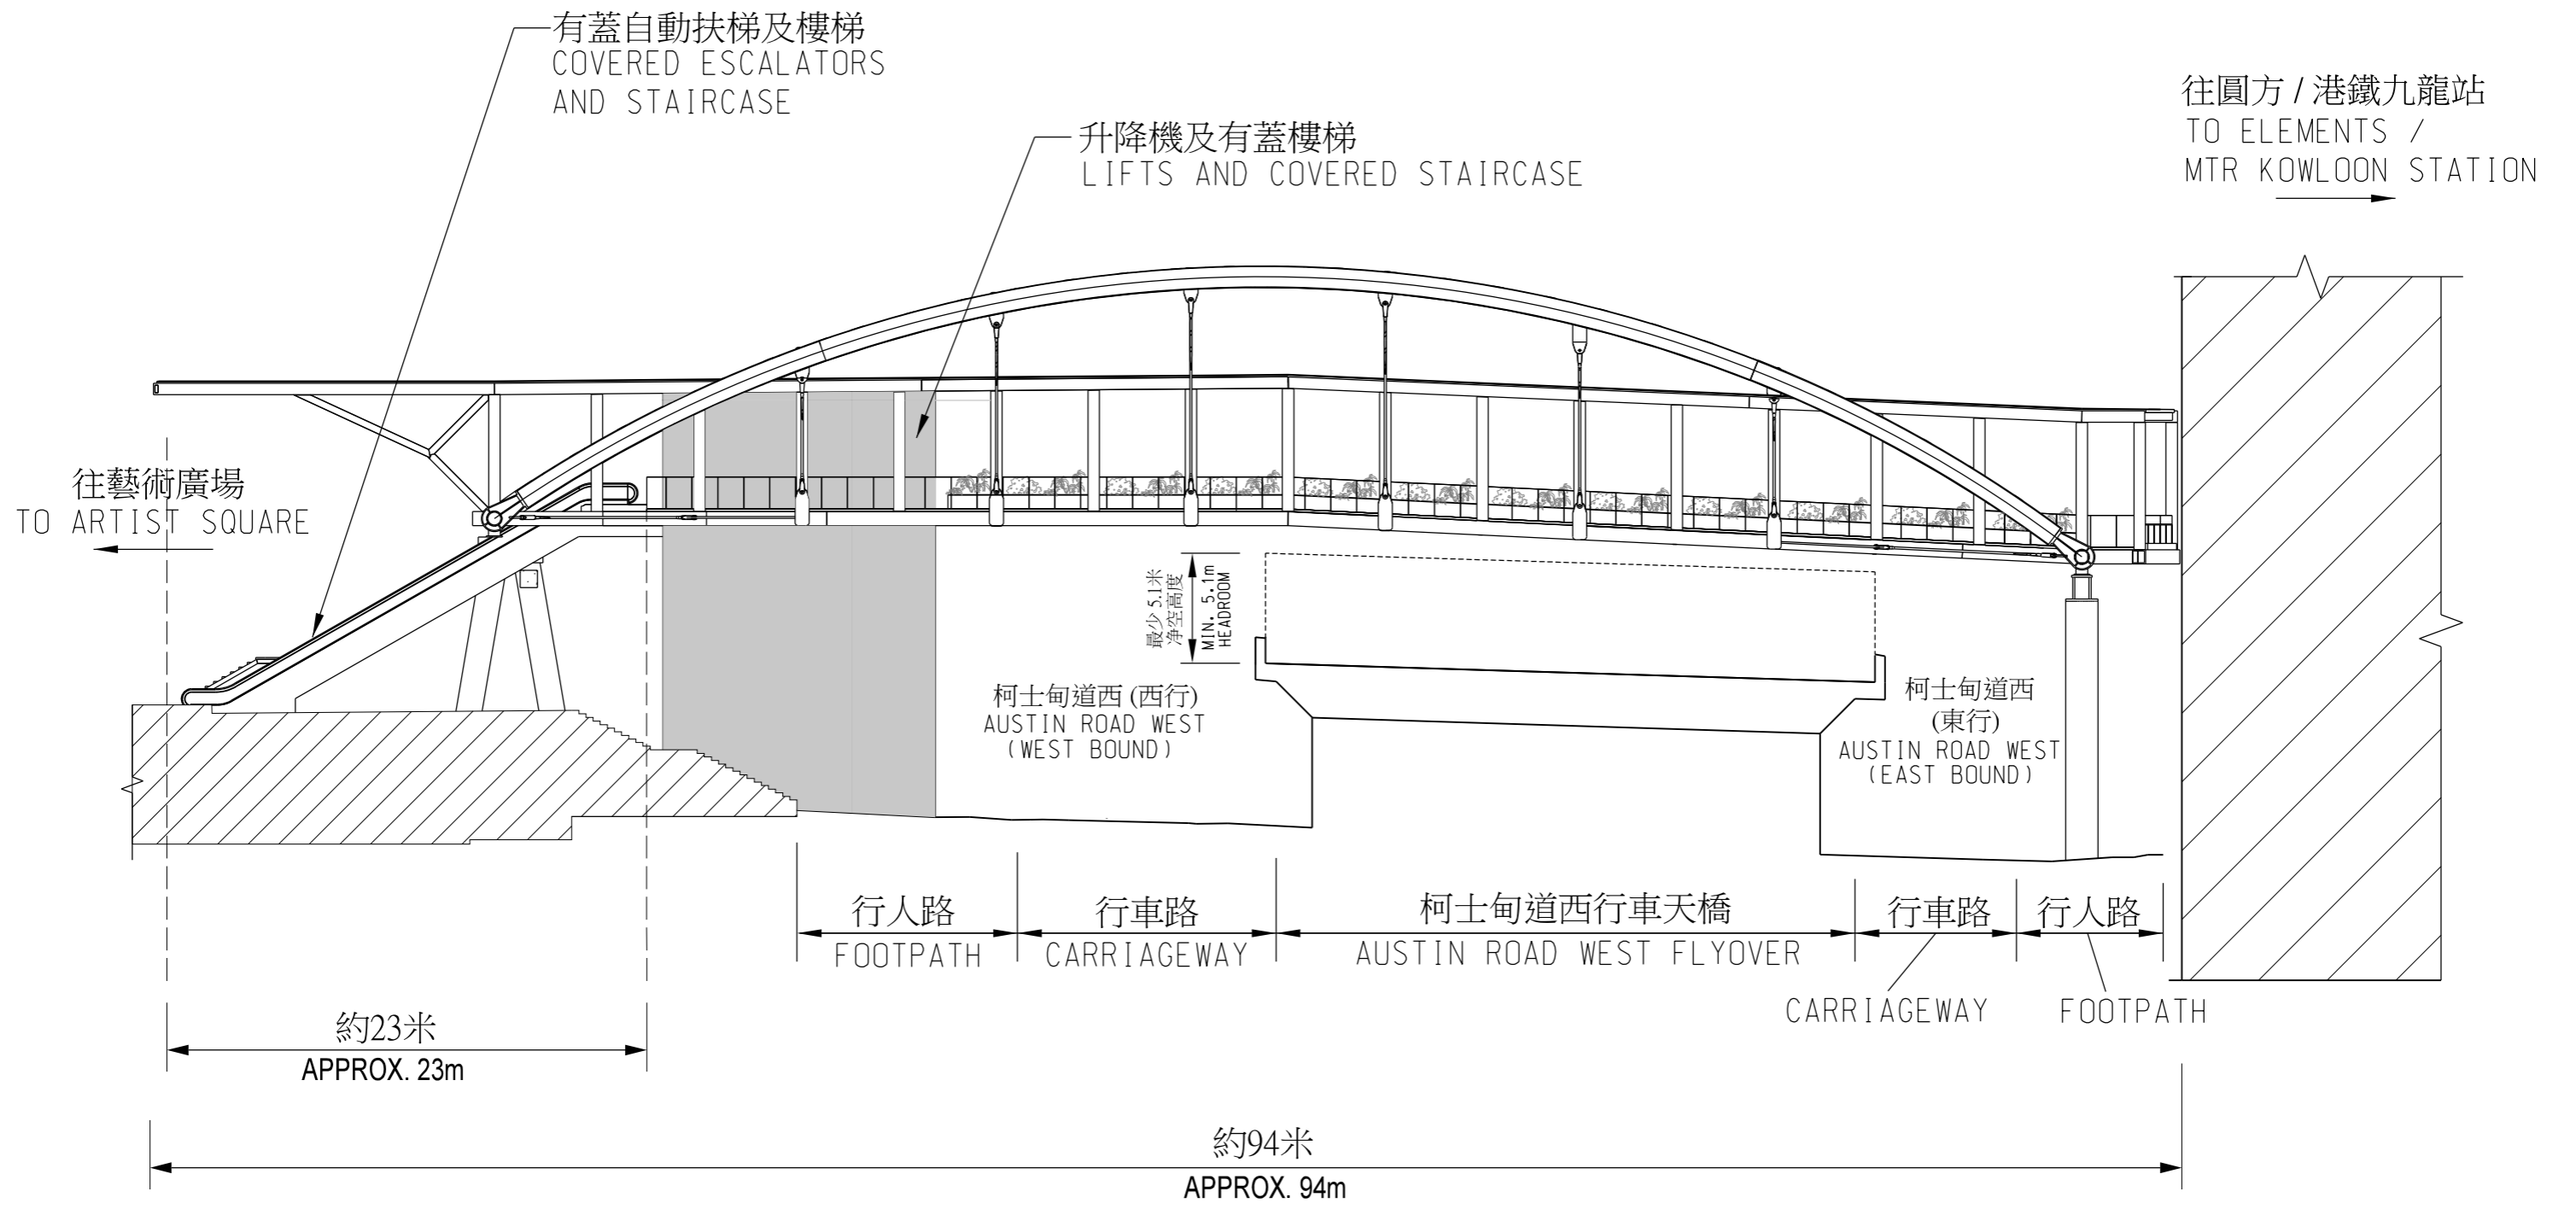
有蓋自動扶梯及樓梯
COVERED ESCALATORS AND STAIRCASE

升降機及有蓋樓梯
LIFTS AND COVERED STAIRCASE

往圓方 / 港鐵九龍站
TO ELEMENTS / MTR KOWLOON STATION

往藝術廣場
TO ARTIST SQUARE

最少5.1米
淨空高度
MIN. 5.1m
HEADROOM

柯士甸道西 (西行)
AUSTIN ROAD WEST
(WEST BOUND)

柯士甸道西
(東行)
AUSTIN ROAD WEST
(EAST BOUND)

行人路
FOOTPATH

行車路
CARRIAGEWAY

柯士甸道西行車天橋
AUSTIN ROAD WEST FLYOVER

行車路
CARRIAGEWAY

行人路
FOOTPATH

約23米
APPROX. 23m

約94米
APPROX. 94m